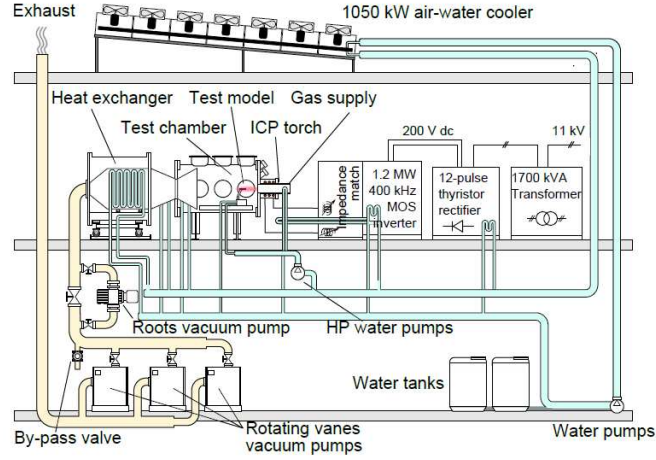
Exhaust
1050 kW air-water cooler
Heat exchanger
Test model
Gas supply
Test chamber
ICP torch
200 V dc
11 kV
Impedance match
1.2 MW 400 kHz MOS inverter
12-pulse thyristor rectifier
1700 kVA Transformer
Roots vacuum pump
HP water pumps
Water tanks
By-pass valve
Rotating vanes vacuum pumps
Water pumps